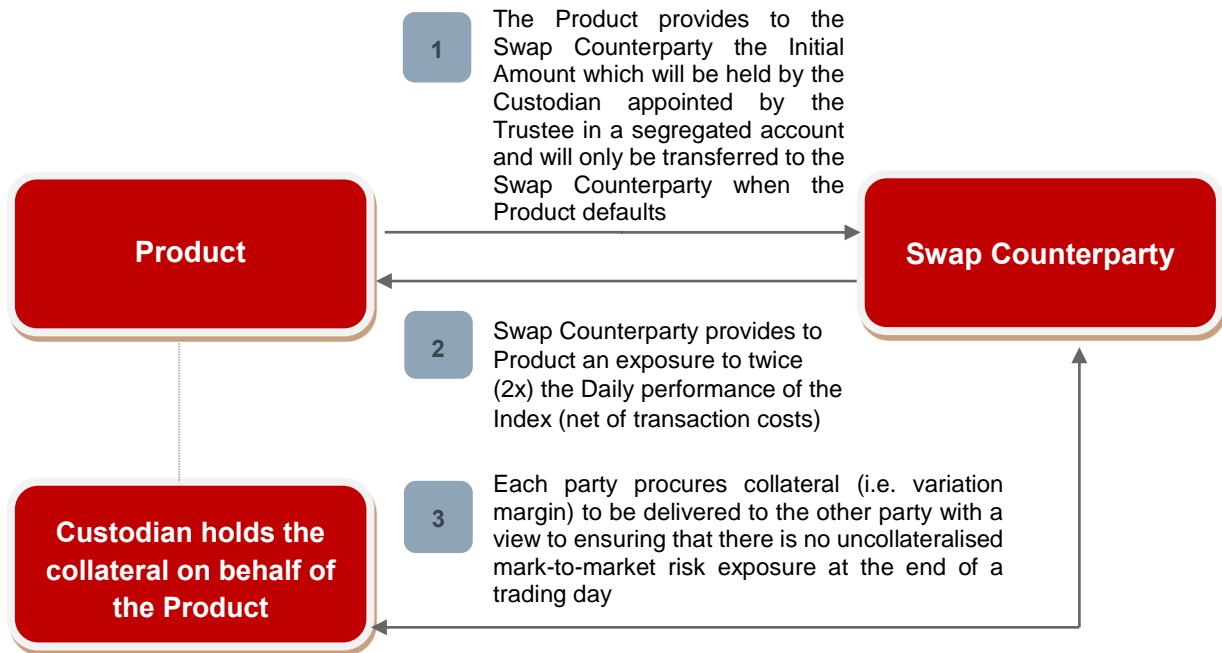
1

The Product provides to the Swap Counterparty the Initial Amount which will be held by the Custodian appointed by the Trustee in a segregated account and will only be transferred to the Swap Counterparty when the Product defaults

Product

Swap Counterparty

2

Swap Counterparty provides to Product an exposure to twice (2x) the Daily performance of the Index (net of transaction costs)

3

Each party procures collateral (i.e. variation margin) to be delivered to the other party with a view to ensuring that there is no uncollateralised mark-to-market risk exposure at the end of a trading day

Custodian holds the collateral on behalf of the Product